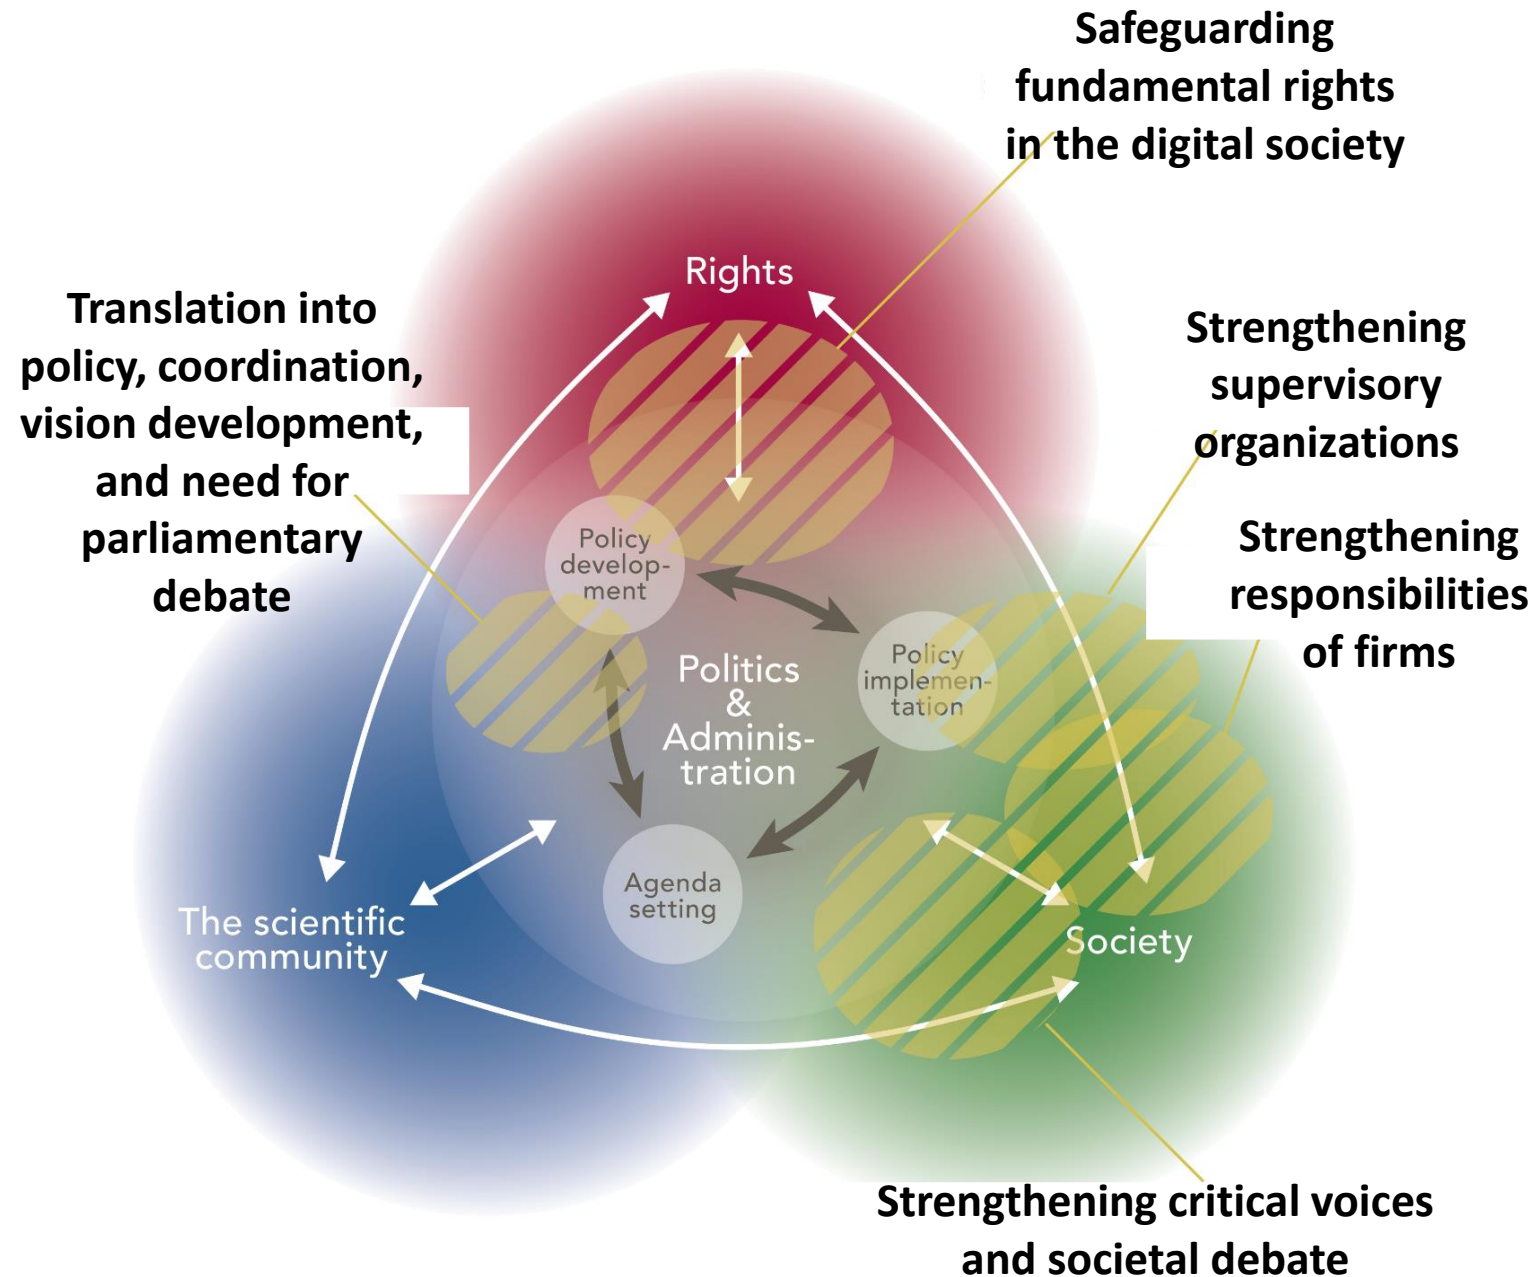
Safeguarding fundamental rights in the digital society

Rights

Translation into policy, coordination, vision development, and need for parliamentary debate

Strengthening supervisory organizations

Strengthening responsibilities of firms

Policy development

Politics & Administration

Policy implementation

Agenda setting

The scientific community

Society

Strengthening critical voices and societal debate